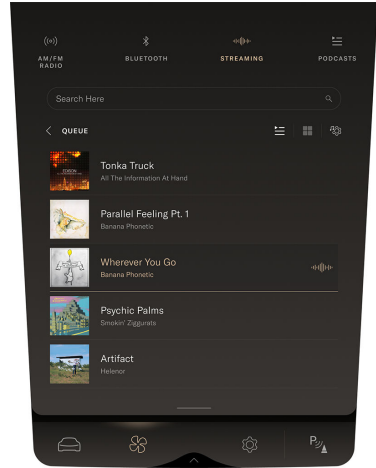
AM/FM RADIO
BLUETOOTH
STREAMING
PODCASTS

Search Here

QUEUE

Tonka Truck
All The Information At Hand

Parallel Feeling Pt. 1
Banana Phonetic

Wherever You Go
Banana Phonetic

Psychic Palms
Smokin' Ziggurats

Artifact
Helenor

P